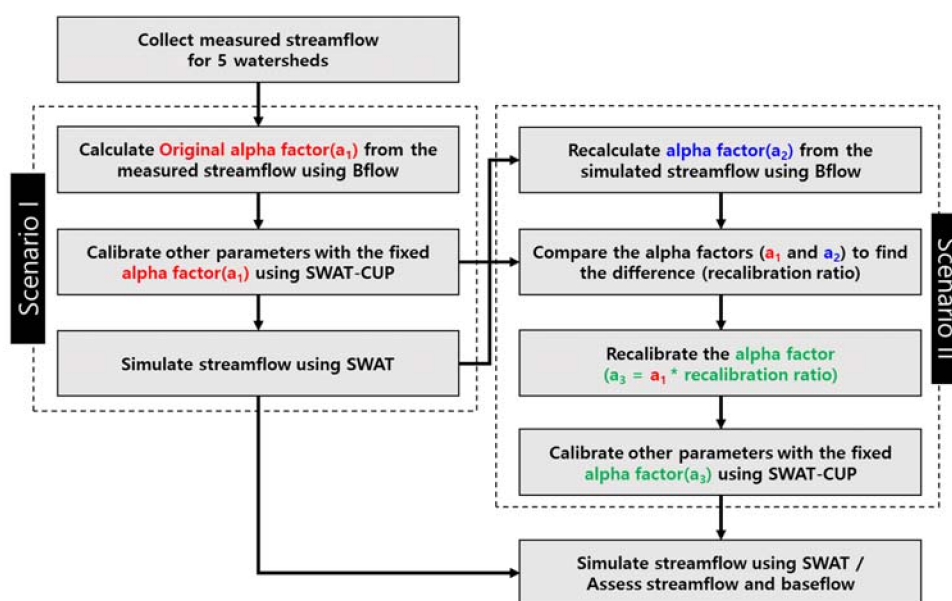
Collect measured streamflow for 5 watersheds

Scenario I

Calculate Original alpha factor($a_1$) from the measured streamflow using Bflow

Calibrate other parameters with the fixed alpha factor($a_1$) using SWAT-CUP

Simulate streamflow using SWAT

Scenario II

Recalculate alpha factor($a_2$) from the simulated streamflow using Bflow

Compare the alpha factors ($a_1$ and $a_2$) to find the difference (recalibration ratio)

Recalibrate the alpha factor ($a_3$ = $a_1$ * recalibration ratio)

Calibrate other parameters with the fixed alpha factor($a_3$) using SWAT-CUP

Simulate streamflow using SWAT / Assess streamflow and baseflow